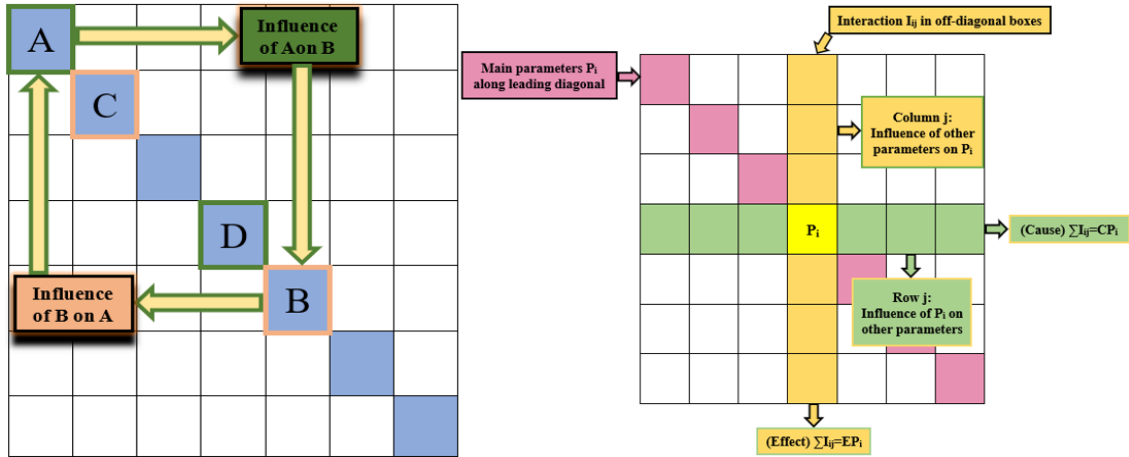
A

Influence of Aon B

C

D

B

Influence of B on A

Interaction $I_{ij}$ in off-diagonal boxes

Main parameters $P_i$ along leading diagonal

Column j: Influence of other parameters on $P_i$

$P_i$

(Cause) $\sum I_{ij}=CP_i$

Row j: Influence of $P_i$ on other parameters

(Effect) $\sum I_{ij}=EP_i$